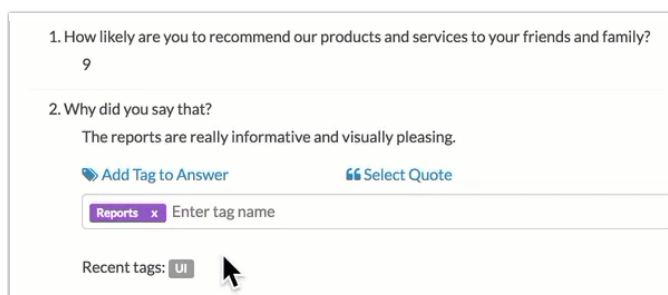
1. How likely are you to recommend our products and services to your friends and family?

9

2. Why did you say that?

The reports are really informative and visually pleasing.

Add Tag to Answer

Select Quote

Reports x Enter tag name

Recent tags: UI